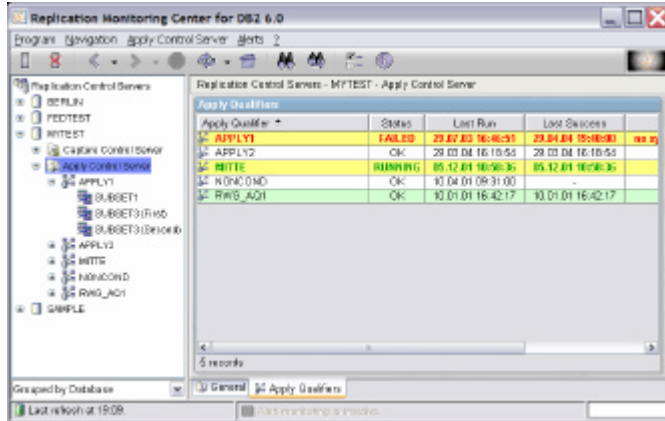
Replication Monitoring Center for DB2 6.0

Program Navigation Apply Control Server Alerts ?

Replication Control Servers
BERLIN
FEDTEST
MYTEST
Capture Control Server
Apply Control Server
APPLY1
SUBSET1
SUBSET3(First)
SUBSET3(Second)
APPLY2
MITTE
NONCOND
RWG_AQ1
SAMPLE

Replication Control Servers - MYTEST - Apply Control Server

Apply Qualifiers

| Apply Qualifier | Status | Last Run | Last Success | |
|---|---|---|---|---|
| APPLY1 | FAILED | 29.07.03 16:46:51 | 29.04.04 15:48:00 | no sy |
| APPLY2 | OK | 29.03.04 16:18:55 | 29.03.04 16:18:55 | |
| MITTE | RUNNING | 05.12.01 10:58:36 | 05.12.01 10:58:36 | |
| NONCOND | OK | 10.04.01 09:31:00 | - | |
| RWG_AQ1 | OK | 10.01.01 16:42:17 | 10.01.01 16:42:17 | |

5 records

Grouped by Database

General Apply Qualifiers

Last refresh at 19:09

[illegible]